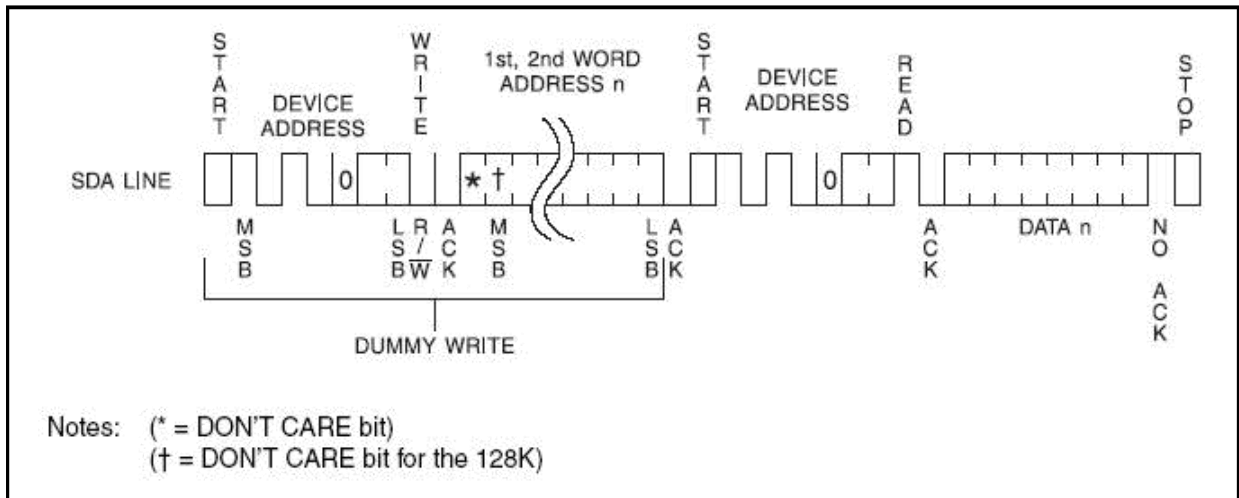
START

DEVICE ADDRESS

WRITE

1st, 2nd WORD ADDRESS n

START

DEVICE ADDRESS

READ

STOP

SDA LINE

0

* †

0

MSB

LSB

R/$\overline{W}$

ACK

MSB

LSB

ACK

ACK

DATA n

NO ACK

DUMMY WRITE

Notes: (* = DON'T CARE bit)
(† = DON'T CARE bit for the 128K)